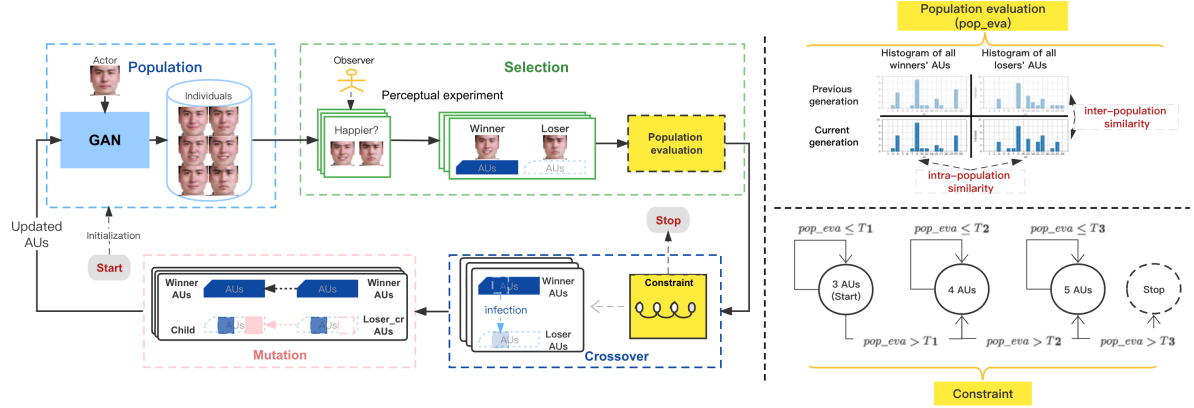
Population evaluation (pop_eva)

Histogram of all winners' AUs

Histogram of all losers' AUs

Previous generation

Current generation

inter-population similarity

intra-population similarity

Population

Actor

Individuals

GAN

Selection

Observer

Perceptual experiment

Happier?

Winner

Loser

AUs

AUs

Population evaluation

Updated AUs

Initialization

Start

Stop

Winner AUs

AUs

AUs

Winner AUs

Child

AUs

AUs

Loser_cr AUs

Mutation

AUs

Winner AUs

infection

AUs

Loser AUs

Crossover

Constraint

$pop\_eva \leq T1$

$pop\_eva \leq T2$

$pop\_eva \leq T3$

3 AUs (Start)

4 AUs

5 AUs

Stop

$pop\_eva > T1$

$pop\_eva > T2$

$pop\_eva > T3$

Constraint